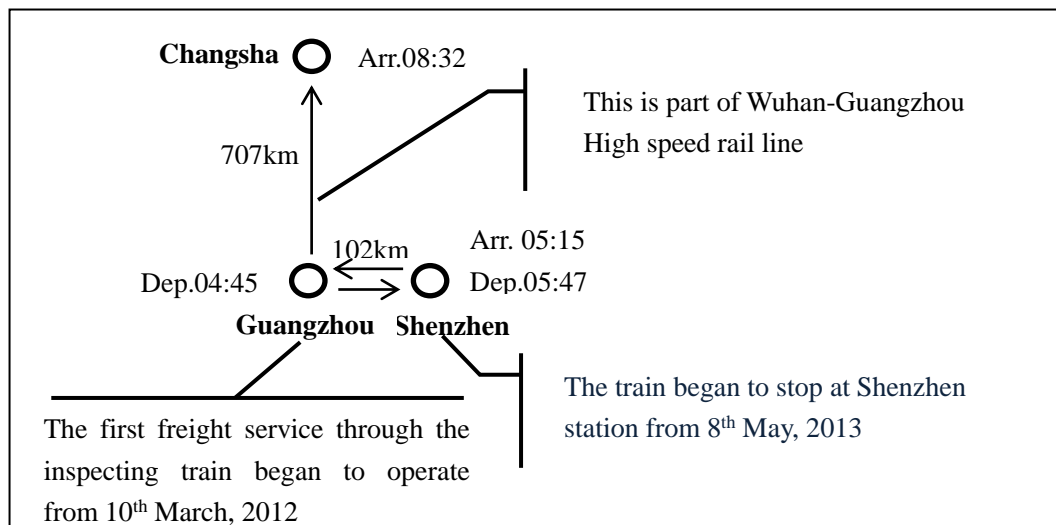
Changsha

Arr.08:32

This is part of Wuhan-Guangzhou High speed rail line

707km

102km

Arr. 05:15

Dep.04:45

Dep.05:47

Guangzhou

Shenzhen

The train began to stop at Shenzhen station from 8$^{th}$ May, 2013

The first freight service through the inspecting train began to operate from 10$^{th}$ March, 2012